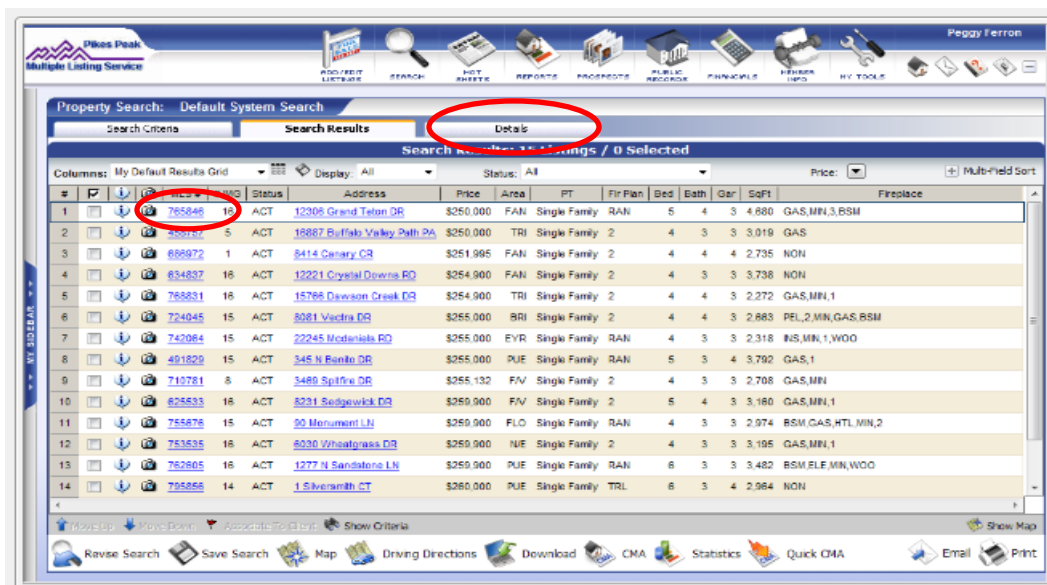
Pikes Peak
Multiple Listing Service

ADD/EDIT LISTINGS  SEARCH  HOT SHEETS  REPORTS  PROSPECTS  PUBLIC RECORDS  FINANCIALS  MEMBER INFO  MY TOOLS

Peggy Ferron

Property Search: Default System Search

Search Criteria  Search Results  Details

Search Results: 15 Listings / 0 Selected

Columns: My Default Results Grid  Display: All  Status: All  Price:  Multi-Field Sort

MY SIDEBAR

| # | | | | MLS # | DOM | Status | Address | Price | Area | PT | Flr Plan | Bed | Bath | Gar | SqFt | Fireplace |
|---|---|---|---|---|---|---|---|---|---|---|---|---|---|---|---|---|
| 1 | | | | 765846 | 16 | ACT | 12306 Grand Teton DR | $250,000 | FAN | Single Family | RAN | 5 | 4 | 3 | 4,680 | GAS,MIN,3,BSM |
| 2 | | | | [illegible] | 5 | ACT | 16887 Buffalo Valley Path PA | $250,000 | TRI | Single Family | 2 | 4 | 3 | 3 | 3,019 | GAS |
| 3 | | | | 686972 | 1 | ACT | 8414 Canary CR | $251,995 | FAN | Single Family | 2 | 4 | 4 | 4 | 2,735 | NON |
| 4 | | | | 634837 | 16 | ACT | 12221 Crystal Downs RD | $254,900 | FAN | Single Family | 2 | 4 | 3 | 3 | 3,738 | NON |
| 5 | | | | 768831 | 16 | ACT | 15766 Dawson Creek DR | $254,900 | TRI | Single Family | 2 | 4 | 4 | 3 | 2,272 | GAS,MIN,1 |
| 6 | | | | 724045 | 15 | ACT | 8081 Vectra DR | $255,000 | BRI | Single Family | 2 | 4 | 4 | 3 | 2,683 | PEL,2,MIN,GAS,BSM |
| 7 | | | | 742064 | 15 | ACT | 22245 Mcdaniels RD | $255,000 | EYR | Single Family | RAN | 4 | 4 | 3 | 2,318 | INS,MIN,1,WOO |
| 8 | | | | 491829 | 15 | ACT | 345 N Benito DR | $255,000 | PUE | Single Family | RAN | 5 | 3 | 4 | 3,792 | GAS,1 |
| 9 | | | | 710781 | 8 | ACT | 3489 Spitfire DR | $255,132 | F/V | Single Family | 2 | 4 | 3 | 3 | 2,708 | GAS,MIN |
| 10 | | | | 625533 | 16 | ACT | 8231 Sedgewick DR | $259,900 | F/V | Single Family | 2 | 5 | 4 | 3 | 3,180 | GAS,MIN,1 |
| 11 | | | | 755876 | 16 | ACT | 90 Monument LN | $259,900 | FLO | Single Family | RAN | 4 | 3 | 3 | 2,974 | BSM,GAS,HTL,MIN,2 |
| 12 | | | | 753535 | 16 | ACT | 6030 Wheatgrass DR | $259,900 | N/E | Single Family | 2 | 4 | 3 | 3 | 3,195 | GAS,MIN,1 |
| 13 | | | | 762805 | 16 | ACT | 1277 N Sandstone LN | $259,900 | PUE | Single Family | RAN | 6 | 3 | 3 | 3,482 | BSM,ELE,MIN,WOO |
| 14 | | | | 795866 | 14 | ACT | 1 Silversmith CT | $260,000 | PUE | Single Family | TRL | 6 | 3 | 4 | 2,964 | NON |

Move Up  Move Down  Associate To Client  Show Criteria  Show Map

Revise Search  Save Search  Map  Driving Directions  Download  CMA  Statistics  Quick CMA  Email  Print